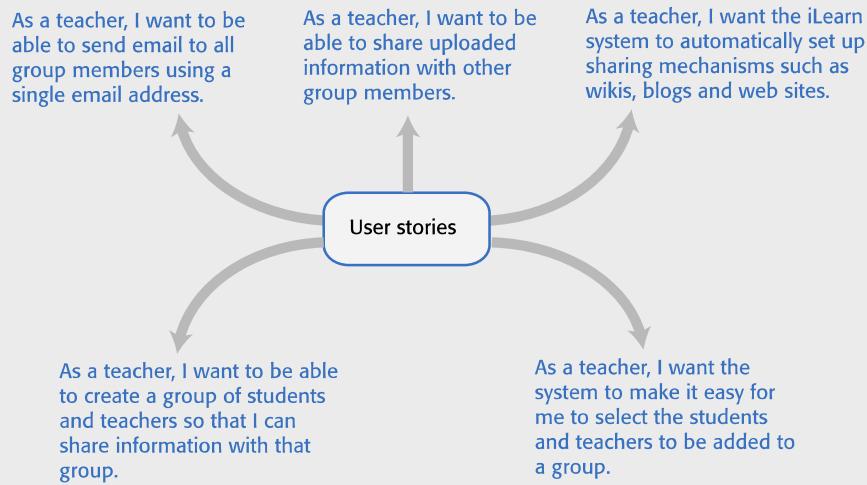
As a teacher, I want to be able to send email to all group members using a single email address.

As a teacher, I want to be able to share uploaded information with other group members.

As a teacher, I want the iLearn system to automatically set up sharing mechanisms such as wikis, blogs and web sites.

User stories

As a teacher, I want to be able to create a group of students and teachers so that I can share information with that group.

As a teacher, I want the system to make it easy for me to select the students and teachers to be added to a group.